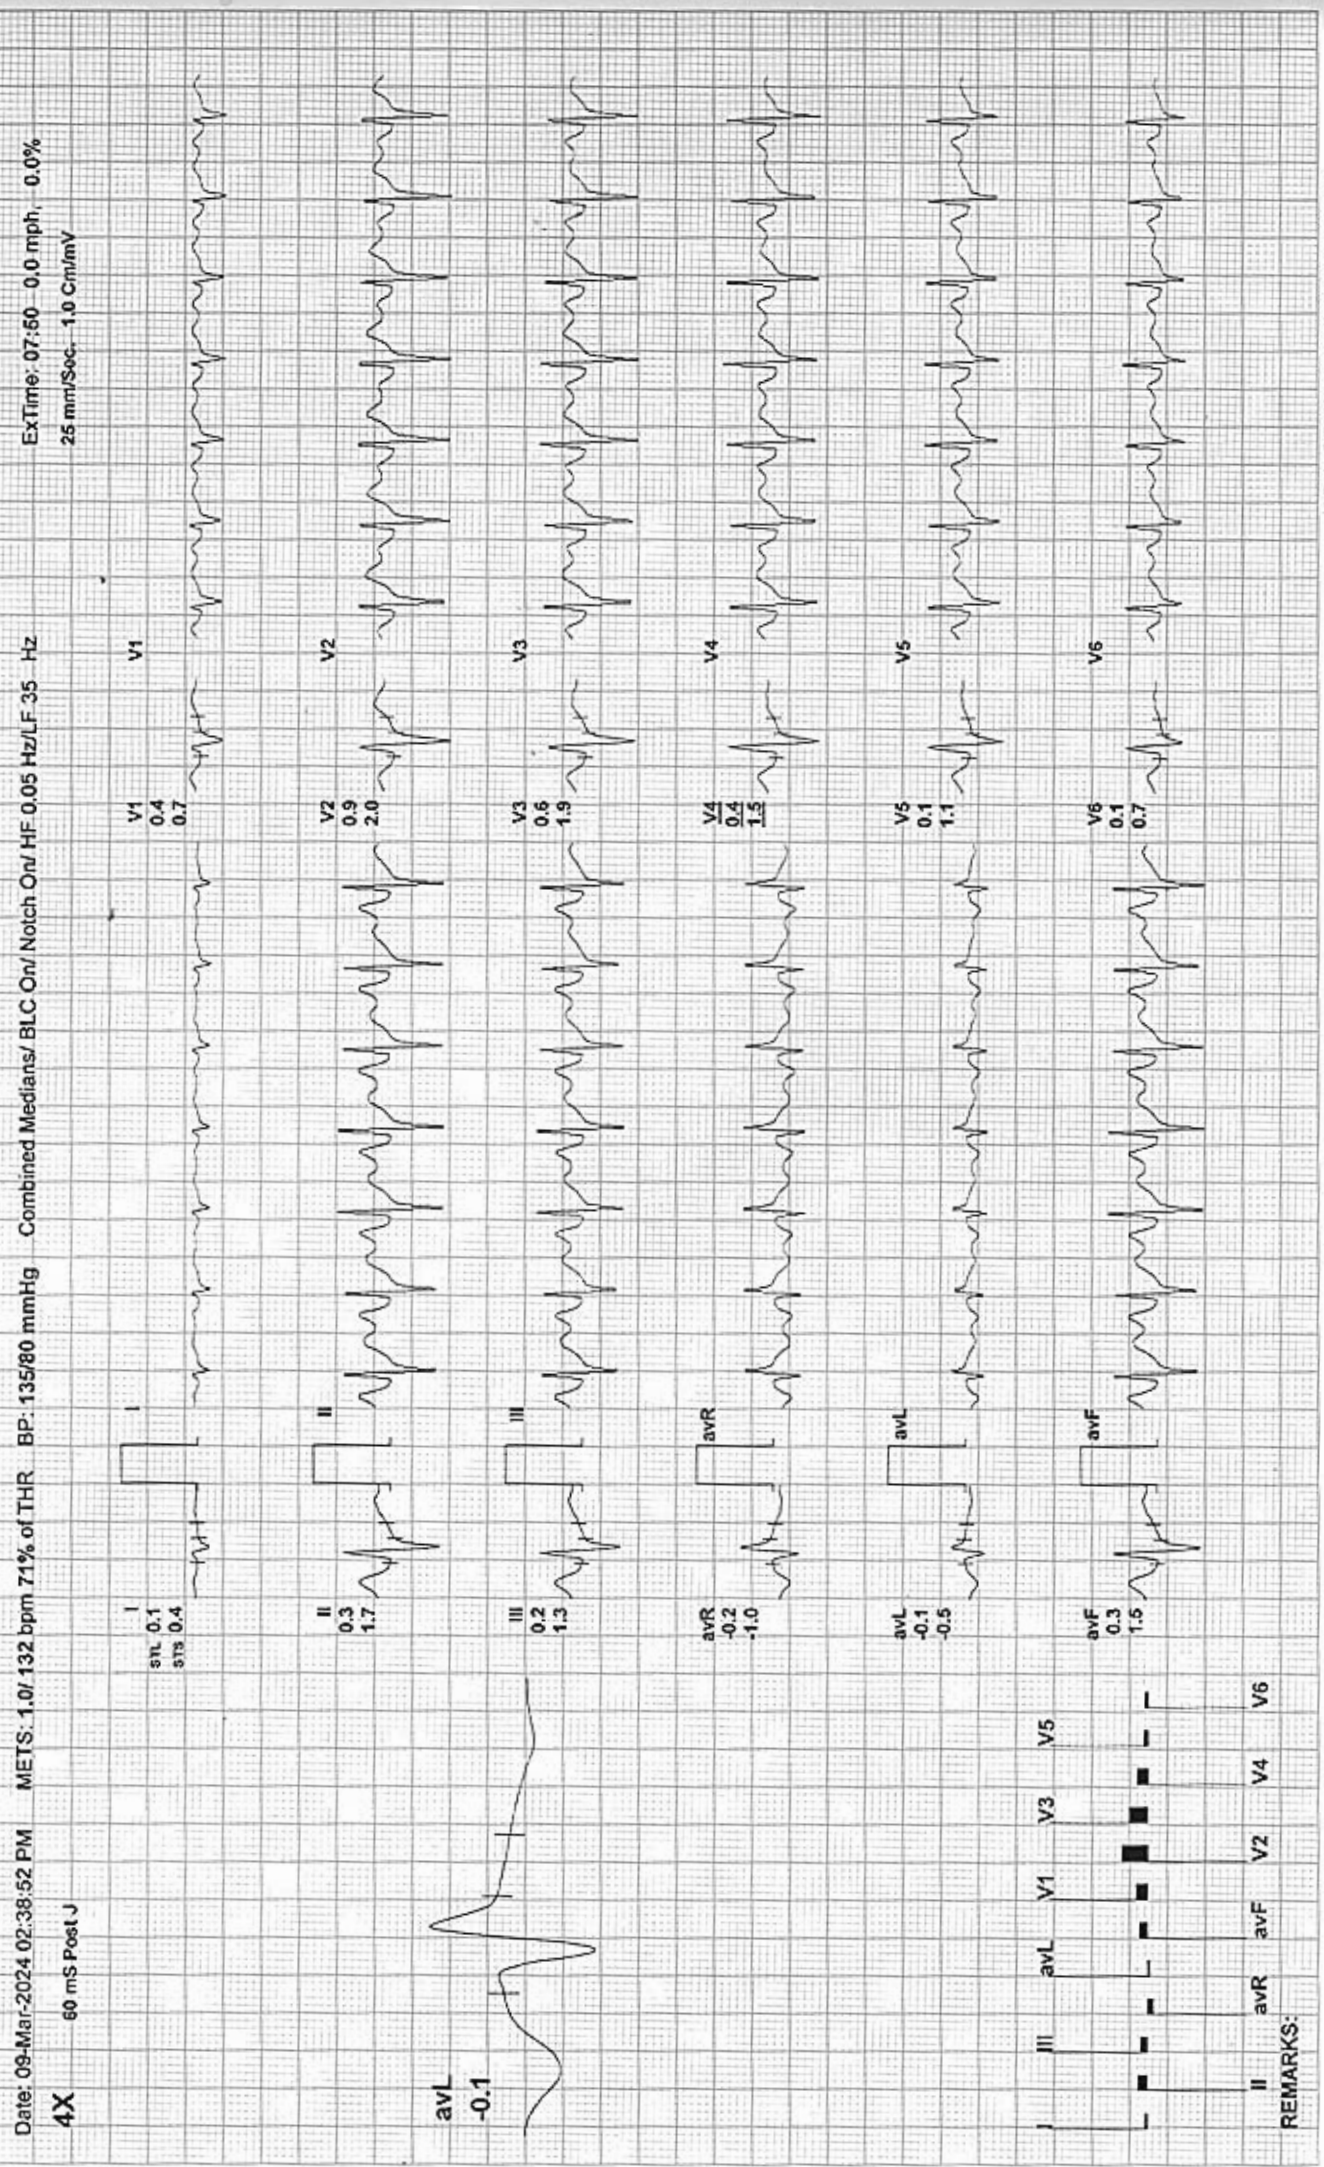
Date: 09-Mar-2024 02:38:52 PM METS: 1.0/ 132 bpm 71% of THR BP: 135/80 mmHg Combined Medians/ BLC On/ Notch On/ HF 0.05 Hz/LF 35 Hz ExTime: 07:50 0.0 mph, 0.0%

4X 60 mS Post J 25 mm/Sec. 1.0 Cm/mV

avL
-0.1

I
STL 0.1
STS 0.4

I

V1
0.4
0.7

V1

II
0.3
1.7

II

V2
0.9
2.0

V2

III
0.2
1.3

III

V3
0.6
1.9

V3

avR
-0.2
-1.0

avR

V4
0.4
1.5

V4

avL
-0.1
-0.5

avL

V5
0.1
1.1

V5

avF
0.3
1.5

avF

V6
0.1
0.7

V6

I III avL V1 V3 V5
II avR avF V2 V4 V6

REMARKS: